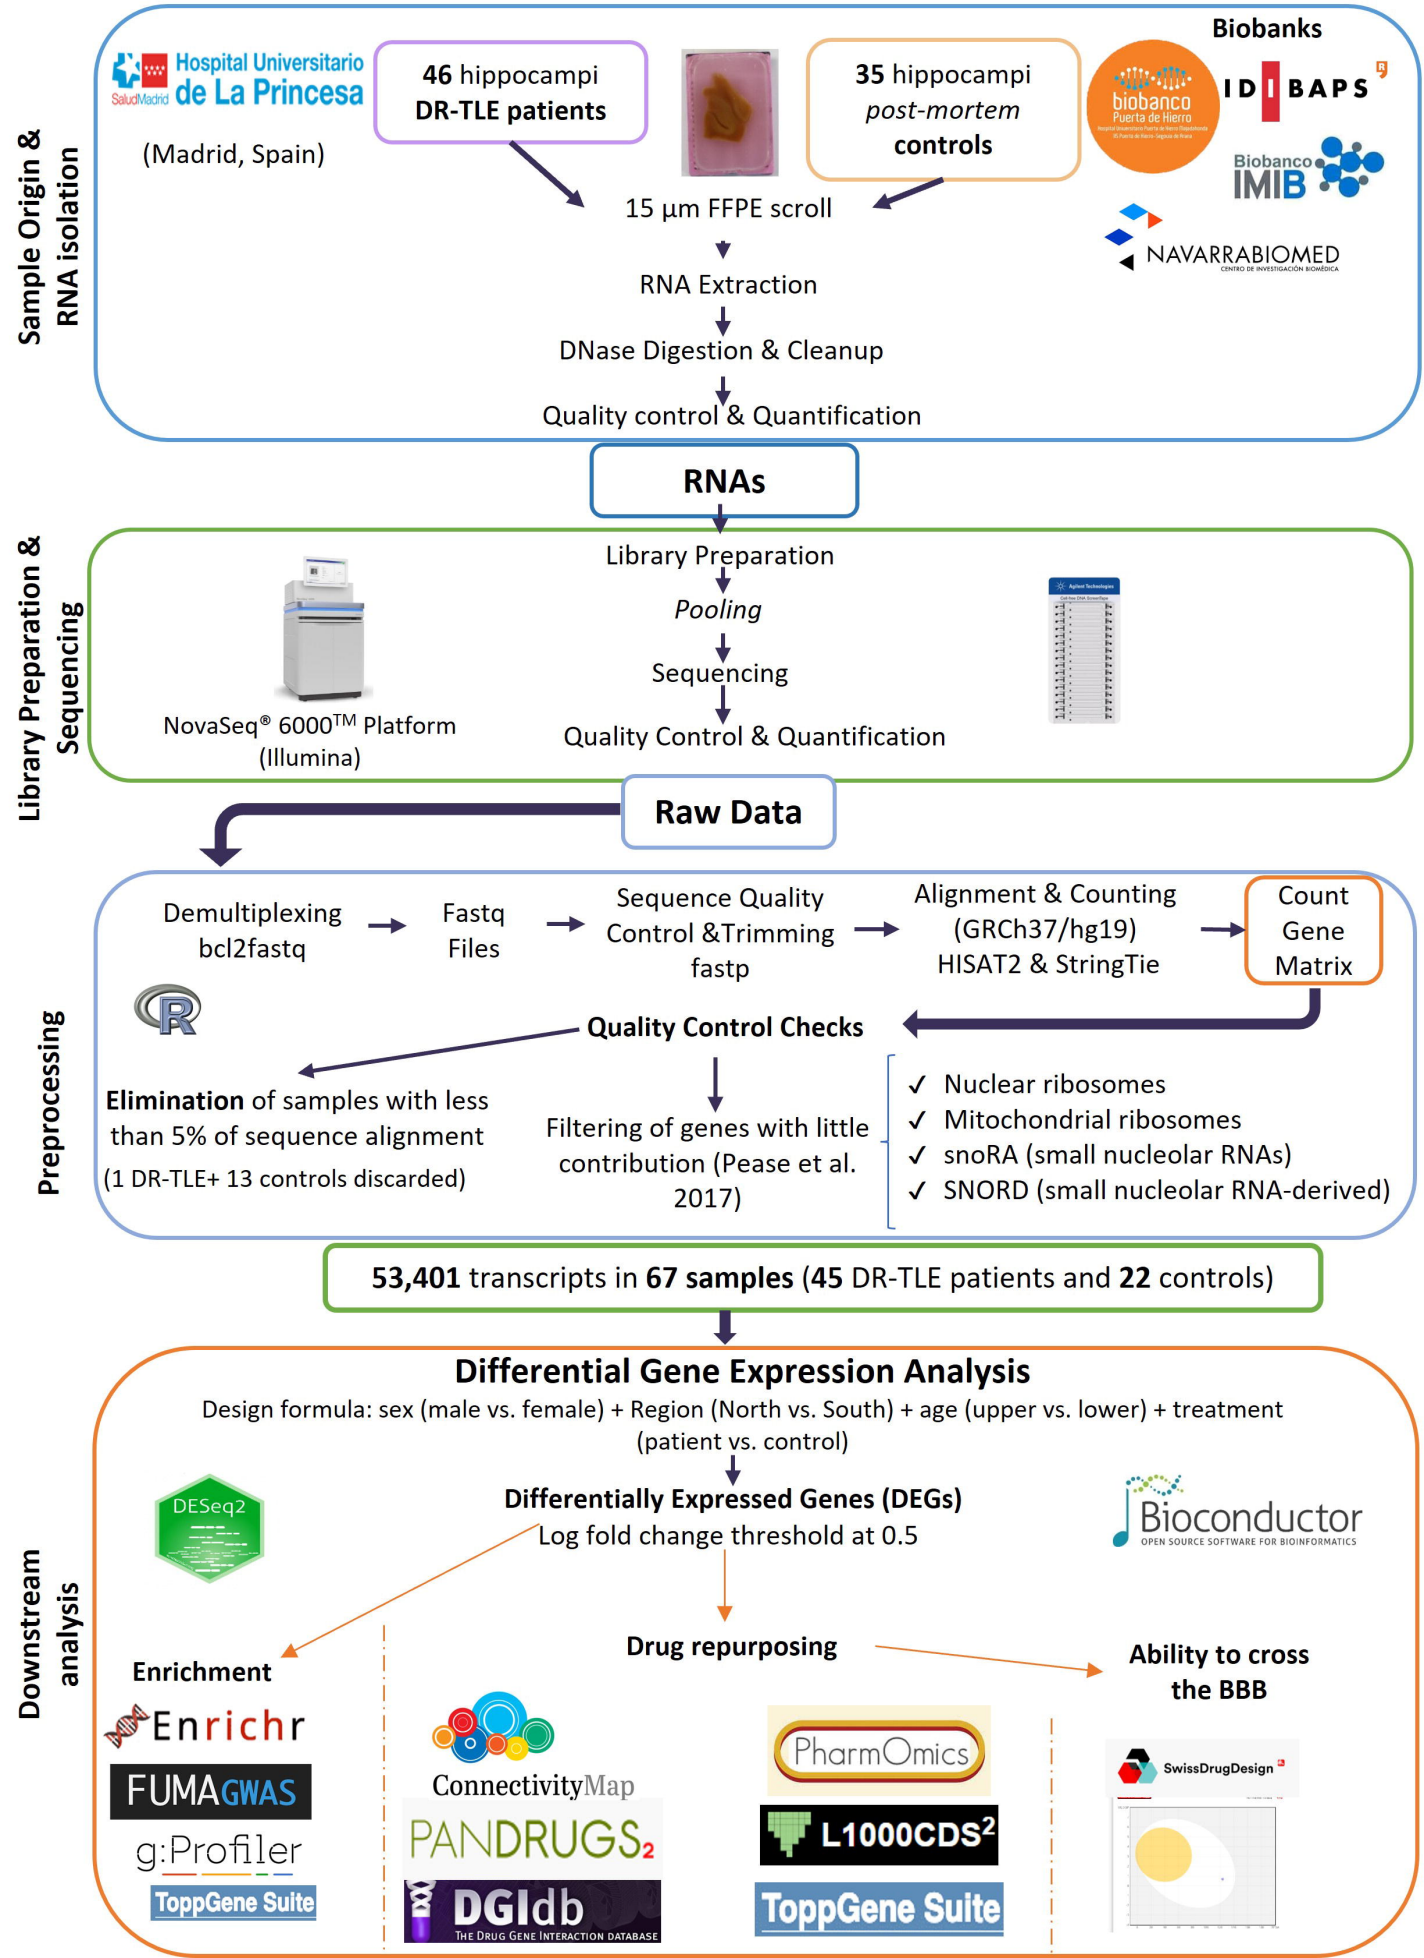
Sample Origin & RNA isolation

Hospital Universitario de La Princesa
SaludMadrid

(Madrid, Spain)

46 hippocampi DR-TLE patients

35 hippocampi post-mortem controls

Biobanks

biobanco Puerta de Hierro

IDIBAPS

Biobanco IMIB

NAVARRABIOMED

15 µm FFPE scroll

RNA Extraction

DNase Digestion & Cleanup

Quality control & Quantification

RNAs

Library Preparation & Sequencing

Library Preparation

Pooling

Sequencing

Quality Control & Quantification

NovaSeq® 6000$^{TM}$ Platform (Illumina)

Raw Data

Preprocessing

Demultiplexing bcl2fastq

Fastq Files

Sequence Quality Control &Trimming fastp

Alignment & Counting (GRCh37/hg19) HISAT2 & StringTie

Count Gene Matrix

R

Quality Control Checks

Elimination of samples with less than 5% of sequence alignment (1 DR-TLE+ 13 controls discarded)

Filtering of genes with little contribution (Pease et al. 2017)

✓ Nuclear ribosomes
✓ Mitochondrial ribosomes
✓ snoRA (small nucleolar RNAs)
✓ SNORD (small nucleolar RNA-derived)

53,401 transcripts in 67 samples (45 DR-TLE patients and 22 controls)

Downstream analysis

Differential Gene Expression Analysis

Design formula: sex (male vs. female) + Region (North vs. South) + age (upper vs. lower) + treatment (patient vs. control)

DESeq2

Differentially Expressed Genes (DEGs)
Log fold change threshold at 0.5

Bioconductor
OPEN SOURCE SOFTWARE FOR BIOINFORMATICS

Enrichment

Drug repurposing

Ability to cross the BBB

Enrichr

FUMAGWAS

g:Profiler

ToppGene Suite

ConnectivityMap

PANDRUGS2

DGIdb
THE DRUG GENE INTERACTION DATABASE

PharmOmics

L1000CDS$^2$

ToppGene Suite

SwissDrugDesign